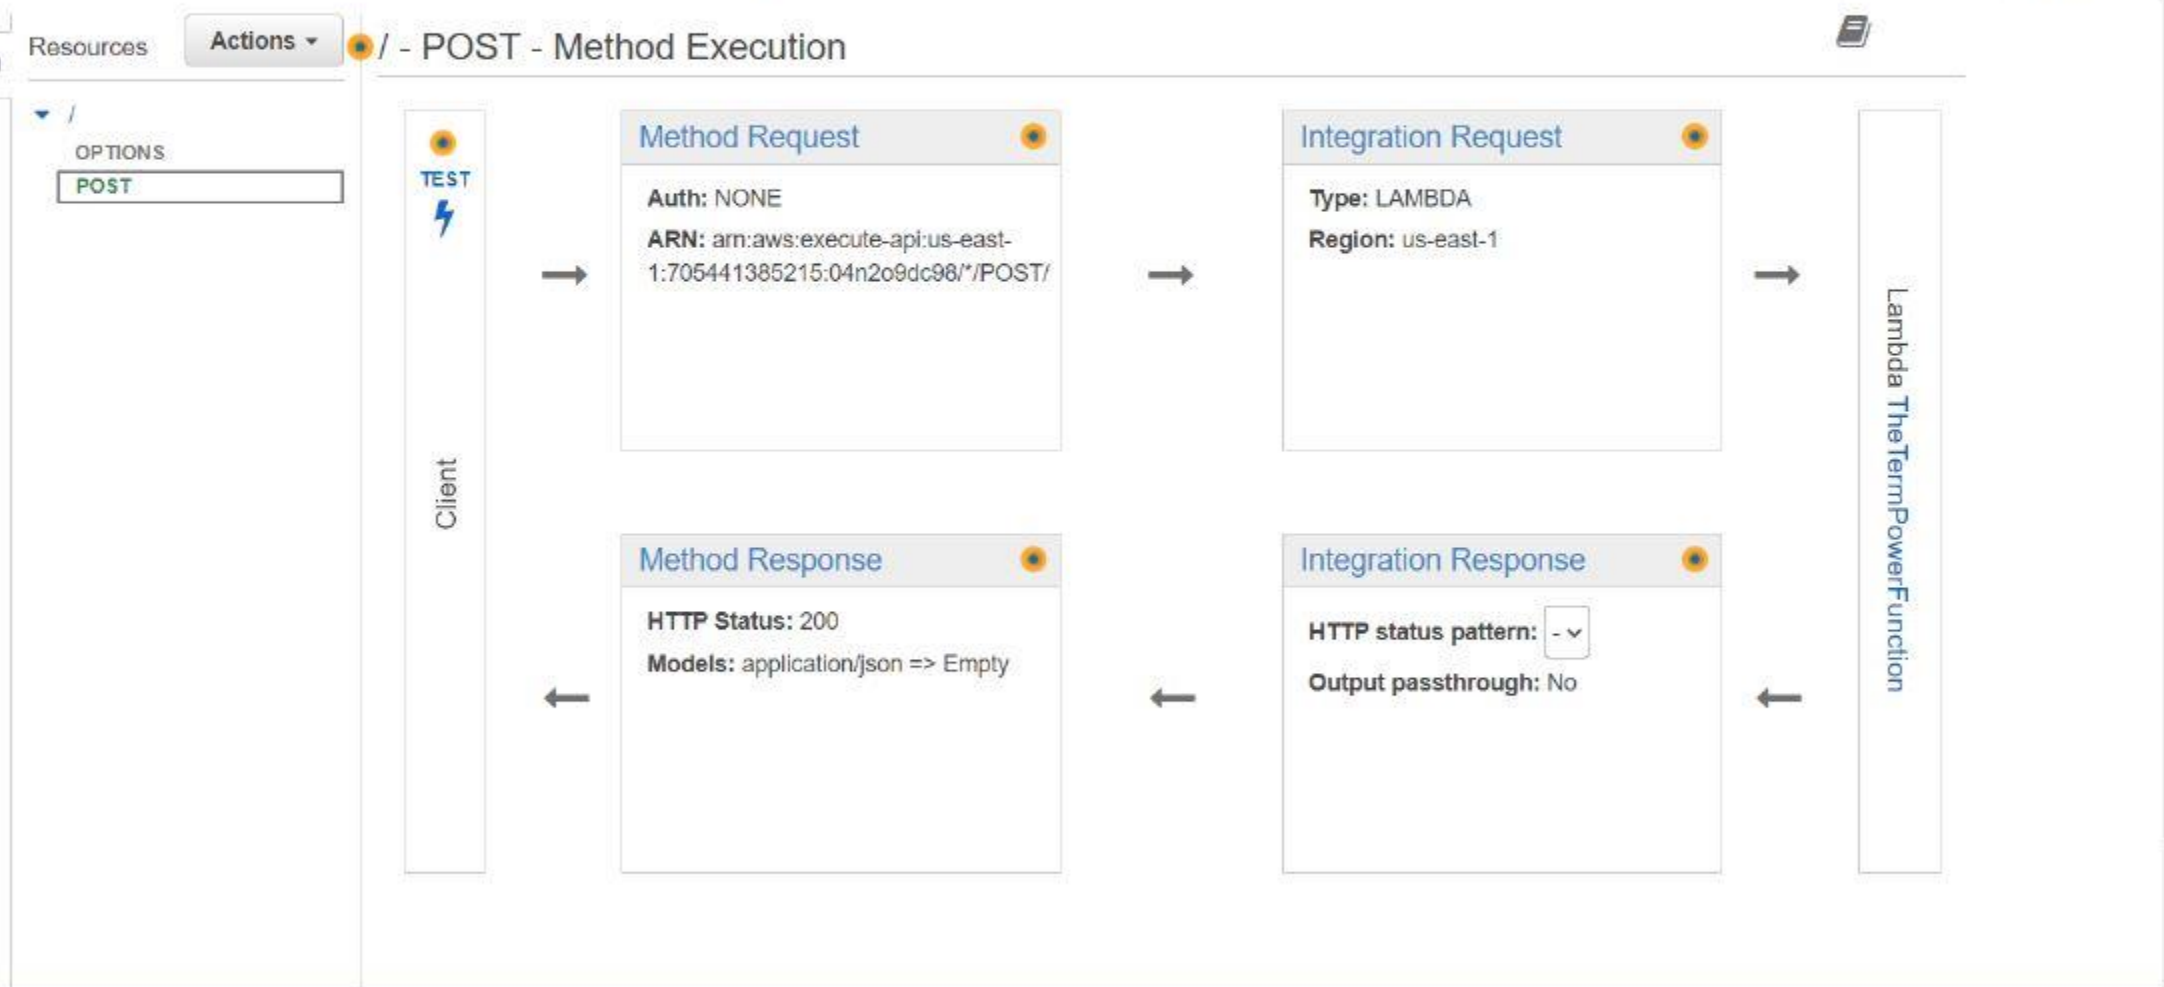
Resources

Actions

/ - POST - Method Execution

/

OPTIONS

POST

TEST

Client

Method Request

Auth: NONE

ARN: arn:aws:execute-api:us-east-1:705441385215:04n2o9dc98/*/POST/

Integration Request

Type: LAMBDA

Region: us-east-1

Lambda TheTermPowerFunction

Method Response

HTTP Status: 200

Models: application/json => Empty

Integration Response

HTTP status pattern: -

Output passthrough: No